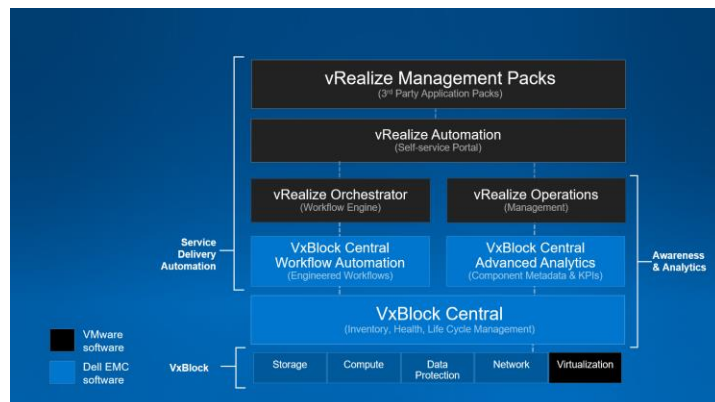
vRealize Management Packs
($3^{rd}$ Party Application Packs)

vRealize Automation
(Self-service Portal)

vRealize Orchestrator
(Workflow Engine)

vRealize Operations
(Management)

Service Delivery Automation

VxBlock Central Workflow Automation
(Engineered Workflows)

VxBlock Central Advanced Analytics
(Component Metadata & KPIs)

Awareness & Analytics

VxBlock Central
(Inventory, Health, Life Cycle Management)

VMware software

Dell EMC software

VxBlock

Storage

Compute

Data Protection

Network

Virtualization